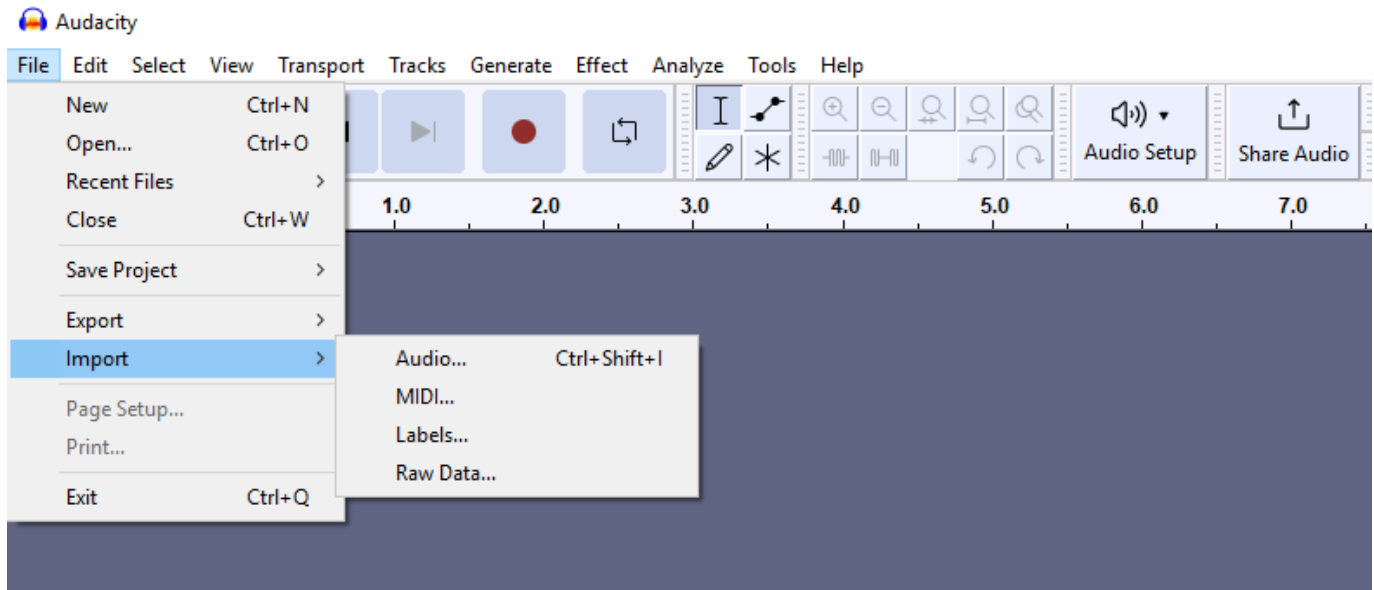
Audacity

File Edit Select View Transport Tracks Generate Effect Analyze Tools Help

New Ctrl+N
Open... Ctrl+O
Recent Files
Close Ctrl+W
Save Project
Export
Import
Page Setup...
Print...
Exit Ctrl+Q

Audio... Ctrl+Shift+I
MIDI...
Labels...
Raw Data...

Audio Setup
Share Audio

1.0 2.0 3.0 4.0 5.0 6.0 7.0